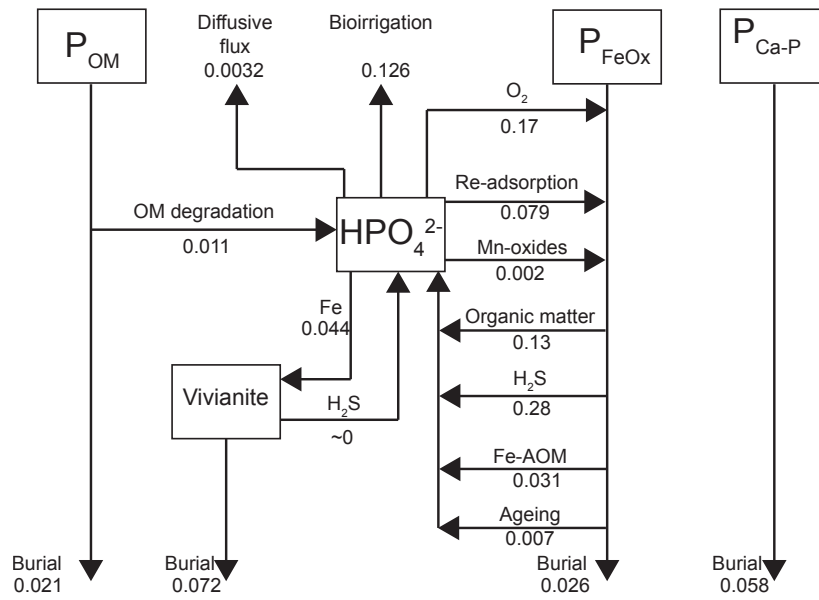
$P_{OM}$

Diffusive flux 0.0032

Bioirrigation 0.126

$P_{FeOx}$

$P_{Ca-P}$

$O_2$ 0.17

Re-adsorption 0.079

OM degradation 0.011

$HPO_4^{2-}$

Mn-oxides 0.002

Fe 0.044

Organic matter 0.13

$H_2S$ 0.28

Vivianite

$H_2S$ ~0

Fe-AOM 0.031

Ageing 0.007

Burial 0.021

Burial 0.072

Burial 0.026

Burial 0.058